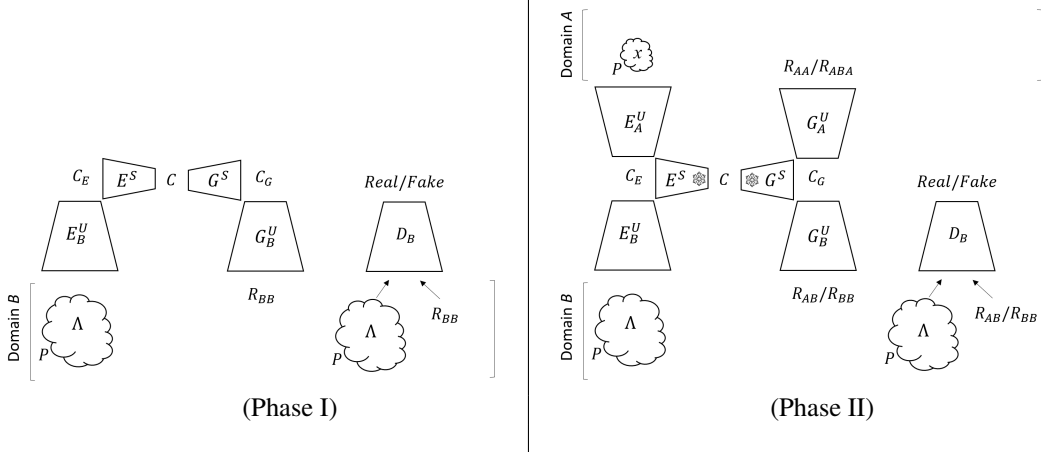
$C_E$ $E^S$ $C$ $G^S$ $C_G$

$E_B^U$

$G_B^U$

$Real/Fake$

$D_B$

$R_{BB}$

Domain $B$

$\Lambda$

$P$

$\Lambda$

$P$

$R_{BB}$

(Phase I)

Domain $A$

$x$

$P$

$R_{AA}/R_{ABA}$

$E_A^U$

$G_A^U$

$C_E$ $E^S$ $C$ $G^S$ $C_G$

$Real/Fake$

$E_B^U$

$G_B^U$

$D_B$

$R_{AB}/R_{BB}$

Domain $B$

$\Lambda$

$P$

$\Lambda$

$P$

$R_{AB}/R_{BB}$

(Phase II)